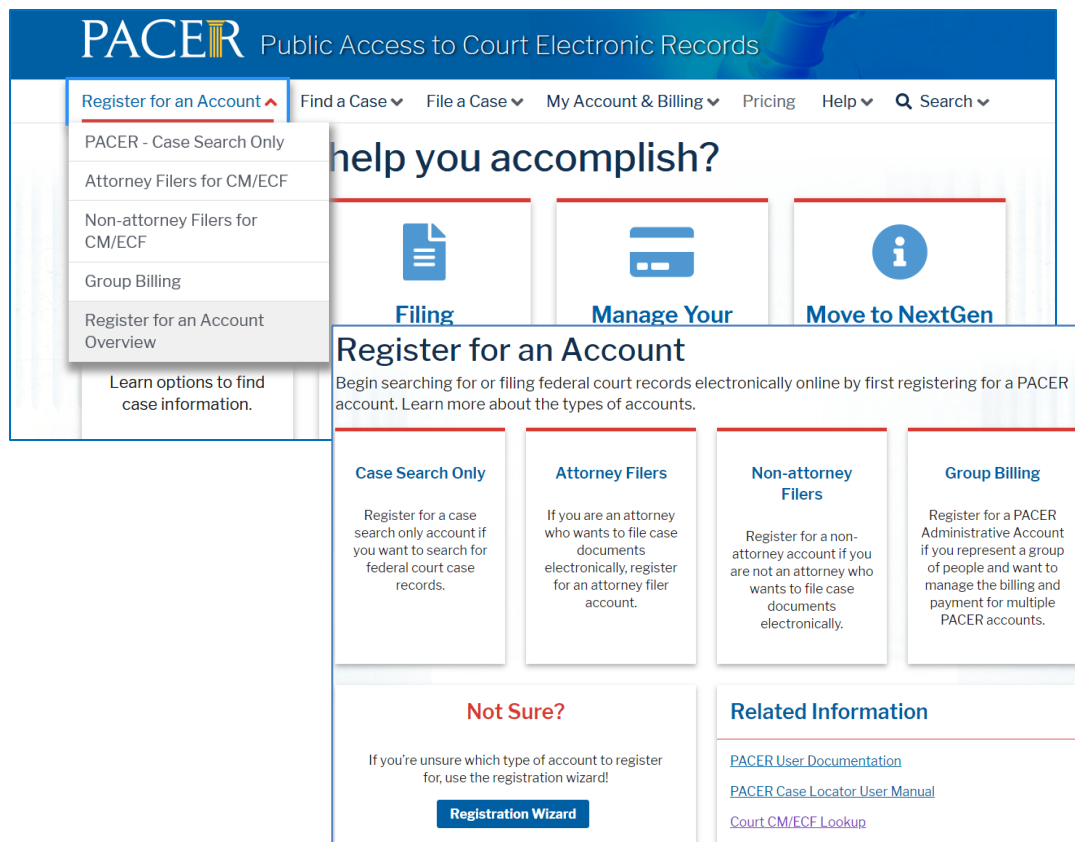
PACER Public Access to Court Electronic Records

Register for an Account
Find a Case
File a Case
My Account & Billing
Pricing
Help
Search

PACER - Case Search Only
Attorney Filers for CM/ECF
Non-attorney Filers for CM/ECF
Group Billing
Register for an Account Overview

help you accomplish?

Filing

Manage Your

Move to NextGen

Learn options to find case information.

Register for an Account

Begin searching for or filing federal court records electronically online by first registering for a PACER account. Learn more about the types of accounts.

Case Search Only

Register for a case search only account if you want to search for federal court case records.

Attorney Filers

If you are an attorney who wants to file case documents electronically, register for an attorney filer account.

Non-attorney Filers

Register for a non-attorney account if you are not an attorney who wants to file case documents electronically.

Group Billing

Register for a PACER Administrative Account if you represent a group of people and want to manage the billing and payment for multiple PACER accounts.

Not Sure?

If you're unsure which type of account to register for, use the registration wizard!

Registration Wizard

Related Information

PACER User Documentation

PACER Case Locator User Manual

Court CM/ECF Lookup